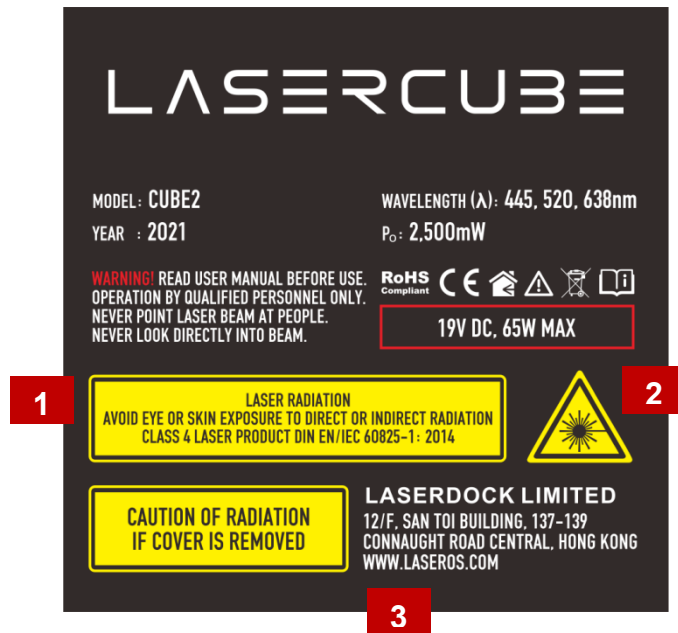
LASERCUBE

MODEL: CUBE2
YEAR : 2021

WAVELENGTH (λ): 445, 520, 638nm
$P_O$: 2,500mW

WARNING! READ USER MANUAL BEFORE USE. OPERATION BY QUALIFIED PERSONNEL ONLY. NEVER POINT LASER BEAM AT PEOPLE. NEVER LOOK DIRECTLY INTO BEAM.

RoHS Compliant CE

19V DC, 65W MAX

1

LASER RADIATION
AVOID EYE OR SKIN EXPOSURE TO DIRECT OR INDIRECT RADIATION
CLASS 4 LASER PRODUCT DIN EN/IEC 60825-1: 2014

2

CAUTION OF RADIATION
IF COVER IS REMOVED

LASERDOCK LIMITED
12/F, SAN TOI BUILDING, 137-139
CONNAUGHT ROAD CENTRAL, HONG KONG
WWW.LASEROS.COM

3